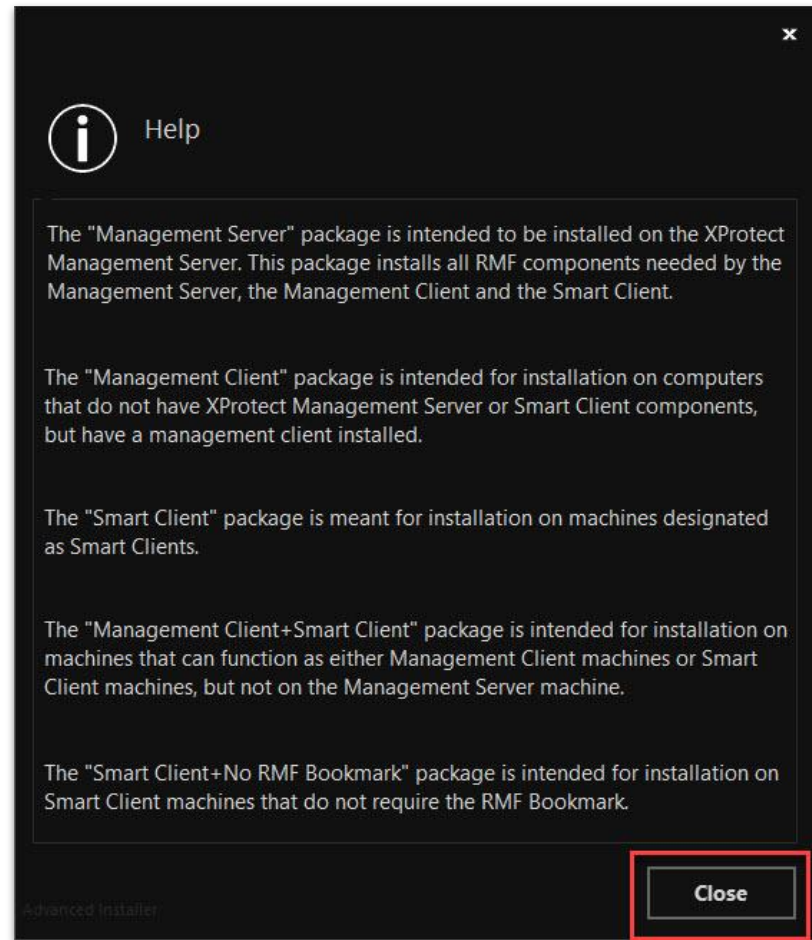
×

Help

The "Management Server" package is intended to be installed on the XProtect Management Server. This package installs all RMF components needed by the Management Server, the Management Client and the Smart Client.

The "Management Client" package is intended for installation on computers that do not have XProtect Management Server or Smart Client components, but have a management client installed.

The "Smart Client" package is meant for installation on machines designated as Smart Clients.

The "Management Client+Smart Client" package is intended for installation on machines that can function as either Management Client machines or Smart Client machines, but not on the Management Server machine.

The "Smart Client+No RMF Bookmark" package is intended for installation on Smart Client machines that do not require the RMF Bookmark.

Advanced Installer

Close